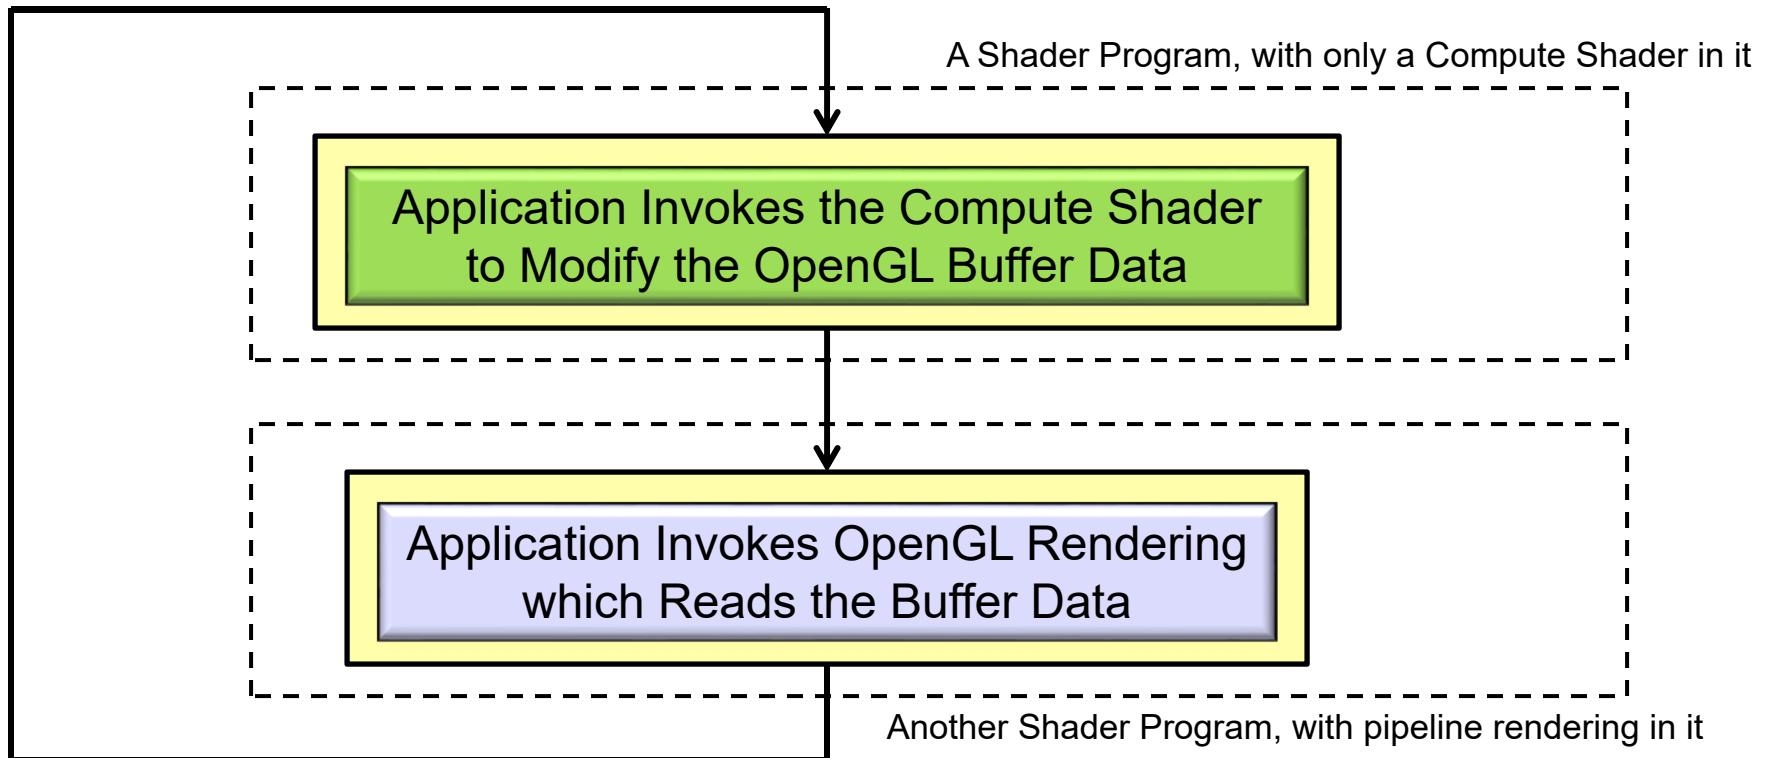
A Shader Program, with only a Compute Shader in it

Application Invokes the Compute Shader to Modify the OpenGL Buffer Data

Application Invokes OpenGL Rendering which Reads the Buffer Data

Another Shader Program, with pipeline rendering in it